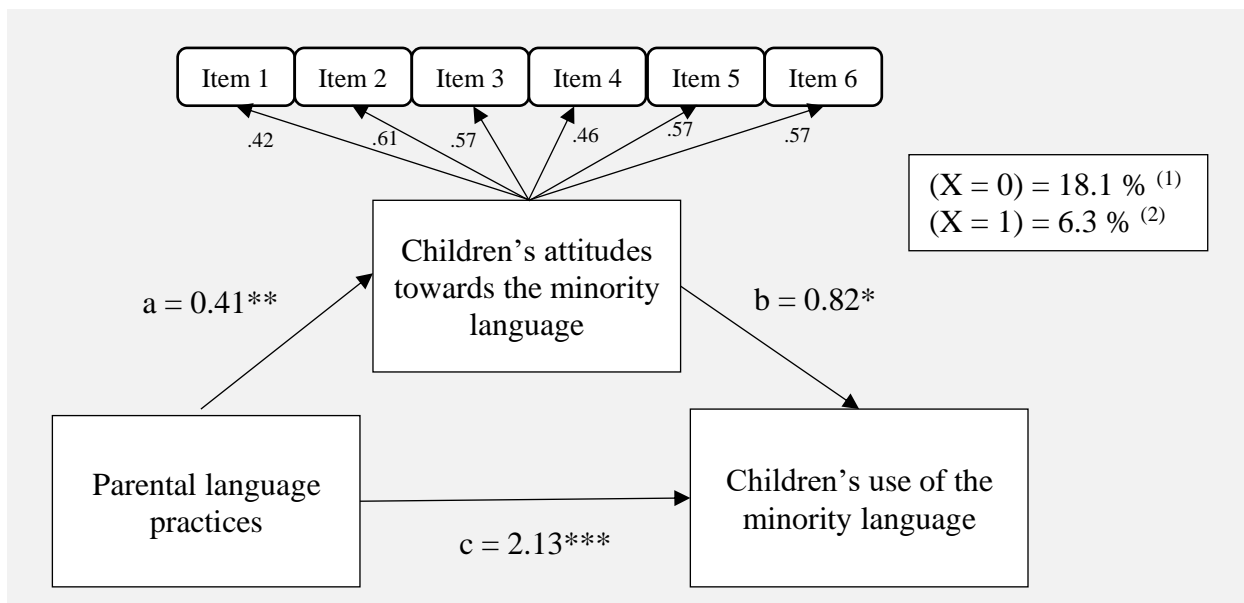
Item 1
Item 2
Item 3
Item 4
Item 5
Item 6

.42
.61
.57
.46
.57
.57

$(X = 0) = 18.1\ \%^{(1)}$
$(X = 1) = 6.3\ \%^{(2)}$

Children’s attitudes towards the minority language

a = 0.41**

b = 0.82*

Parental language practices

Children’s use of the minority language

c = 2.13***